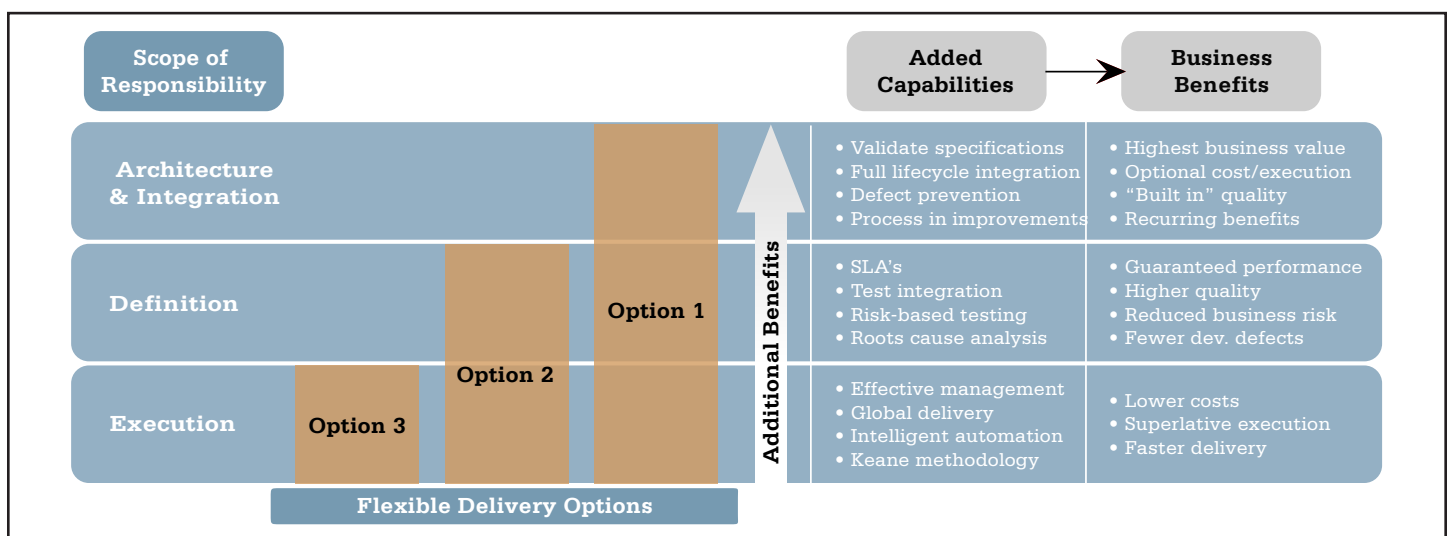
Scope of Responsibility

Added Capabilities

Business Benefits

Architecture & Integration

Definition

Execution

Option 3

Option 2

Option 1

Additional Benefits

Flexible Delivery Options

| Added Capabilities | Business Benefits |
|---|---|
| • Validate specifications<br>• Full lifecycle integration<br>• Defect prevention<br>• Process in improvements | • Highest business value<br>• Optional cost/execution<br>• “Built in” quality<br>• Recurring benefits |
| • SLA's<br>• Test integration<br>• Risk-based testing<br>• Roots cause analysis | • Guaranteed performance<br>• Higher quality<br>• Reduced business risk<br>• Fewer dev. defects |
| • Effective management<br>• Global delivery<br>• Intelligent automation<br>• Keane methodology | • Lower costs<br>• Superlative execution<br>• Faster delivery |